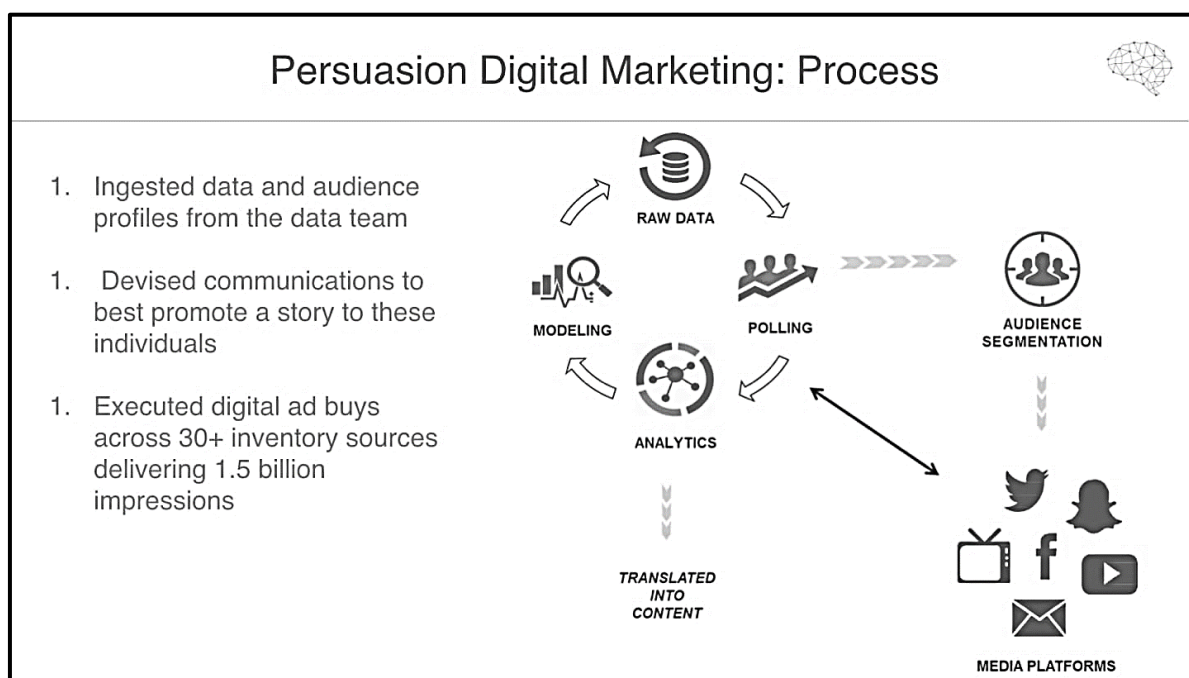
Persuasion Digital Marketing: Process

1. Ingested data and audience profiles from the data team

1. Devised communications to best promote a story to these individuals

1. Executed digital ad buys across 30+ inventory sources delivering 1.5 billion impressions

RAW DATA

MODELING

POLLING

AUDIENCE SEGMENTATION

ANALYTICS

TRANSLATED INTO CONTENT

f

MEDIA PLATFORMS